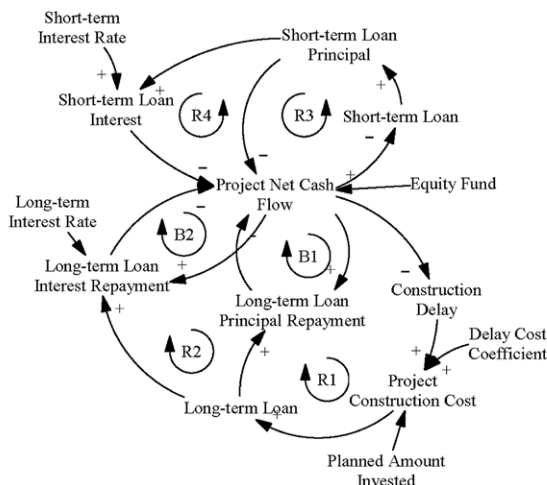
Short-term Interest Rate

Short-term Loan Principal

+

+

Short-term Loan Interest

R4

R3

Short-term Loan

+

−

−

−

+

Project Net Cash Flow

Equity Fund

Long-term Interest Rate

−

B2

B1

+

−

Long-term Loan Interest Repayment

+

+

Construction Delay

Long-term Loan Principal Repayment

+

Delay Cost Coefficient

R2

+

R1

+

Project Construction Cost

+

Long-term Loan

+

Planned Amount Invested